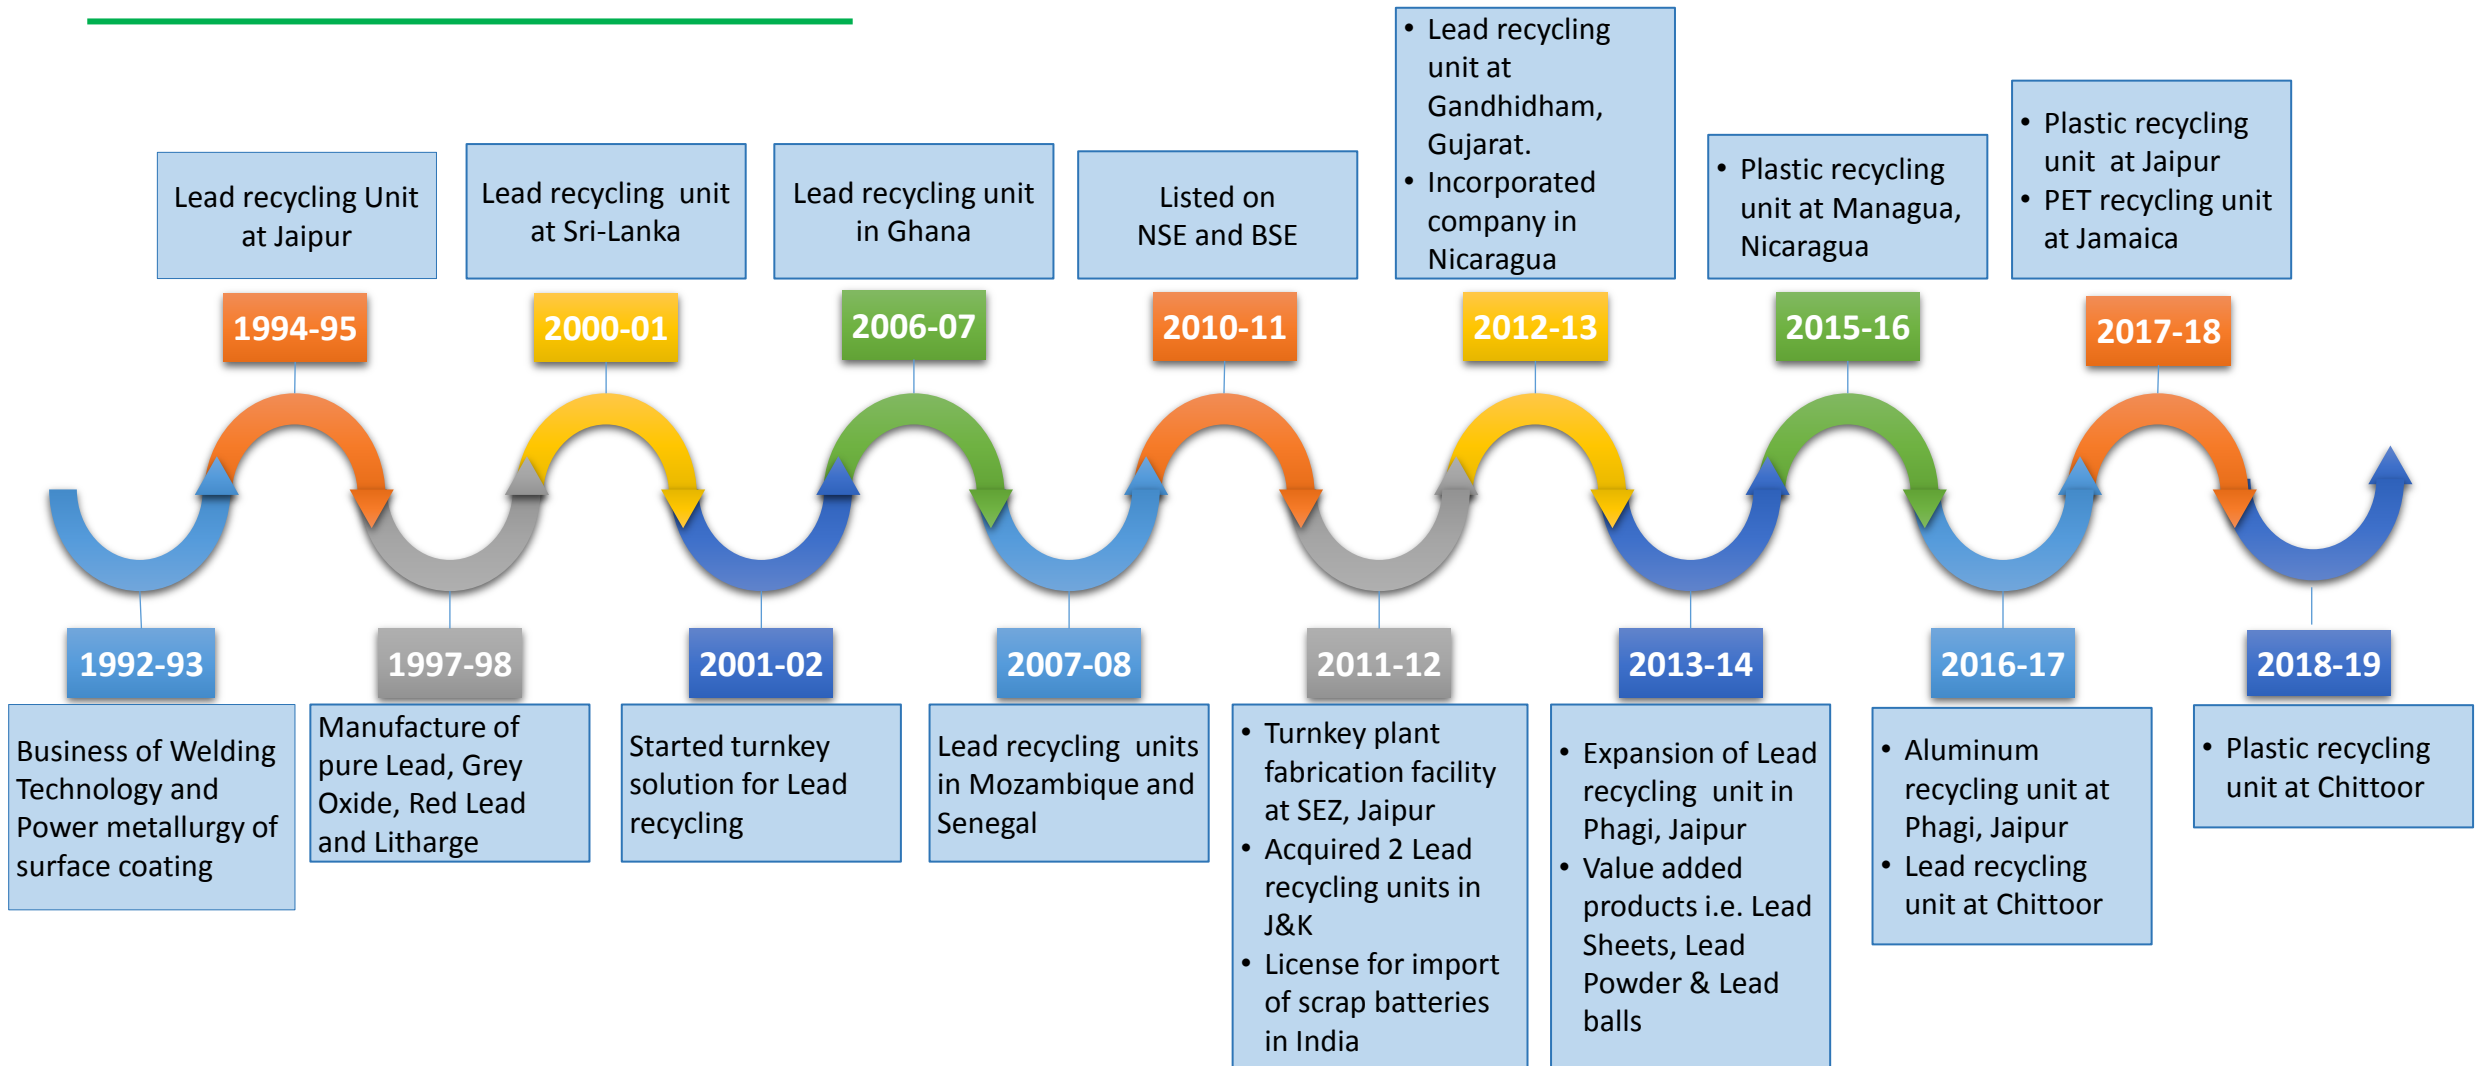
Lead recycling Unit at Jaipur

1994-95

Lead recycling unit at Sri-Lanka

2000-01

Lead recycling unit in Ghana

2006-07

Listed on NSE and BSE

2010-11

- Lead recycling unit at Gandhidham, Gujarat.
- Incorporated company in Nicaragua

2012-13

- Plastic recycling unit at Managua, Nicaragua

2015-16

- Plastic recycling unit at Jaipur
- PET recycling unit at Jamaica

2017-18

1992-93

Business of Welding Technology and Power metallurgy of surface coating

1997-98

Manufacture of pure Lead, Grey Oxide, Red Lead and Litharge

2001-02

Started turnkey solution for Lead recycling

2007-08

Lead recycling units in Mozambique and Senegal

2011-12

- Turnkey plant fabrication facility at SEZ, Jaipur
- Acquired 2 Lead recycling units in J&K
- License for import of scrap batteries in India

2013-14

- Expansion of Lead recycling unit in Phagi, Jaipur
- Value added products i.e. Lead Sheets, Lead Powder & Lead balls

2016-17

- Aluminum recycling unit at Phagi, Jaipur
- Lead recycling unit at Chittoor

2018-19

- Plastic recycling unit at Chittoor